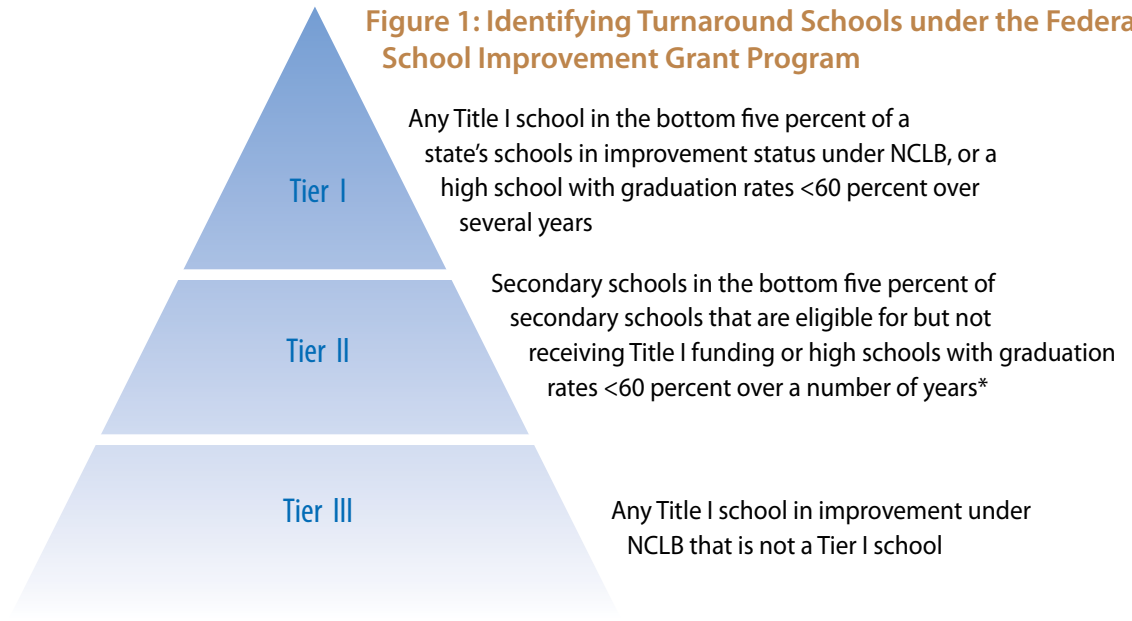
Figure 1: Identifying Turnaround Schools under the Federa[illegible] School Improvement Grant Program

Tier I

Any Title I school in the bottom five percent of a state's schools in improvement status under NCLB, or a high school with graduation rates <60 percent over several years

Tier II

Secondary schools in the bottom five percent of secondary schools that are eligible for but not receiving Title I funding or high schools with graduation rates <60 percent over a number of years*

Tier III

Any Title I school in improvement under NCLB that is not a Tier I school